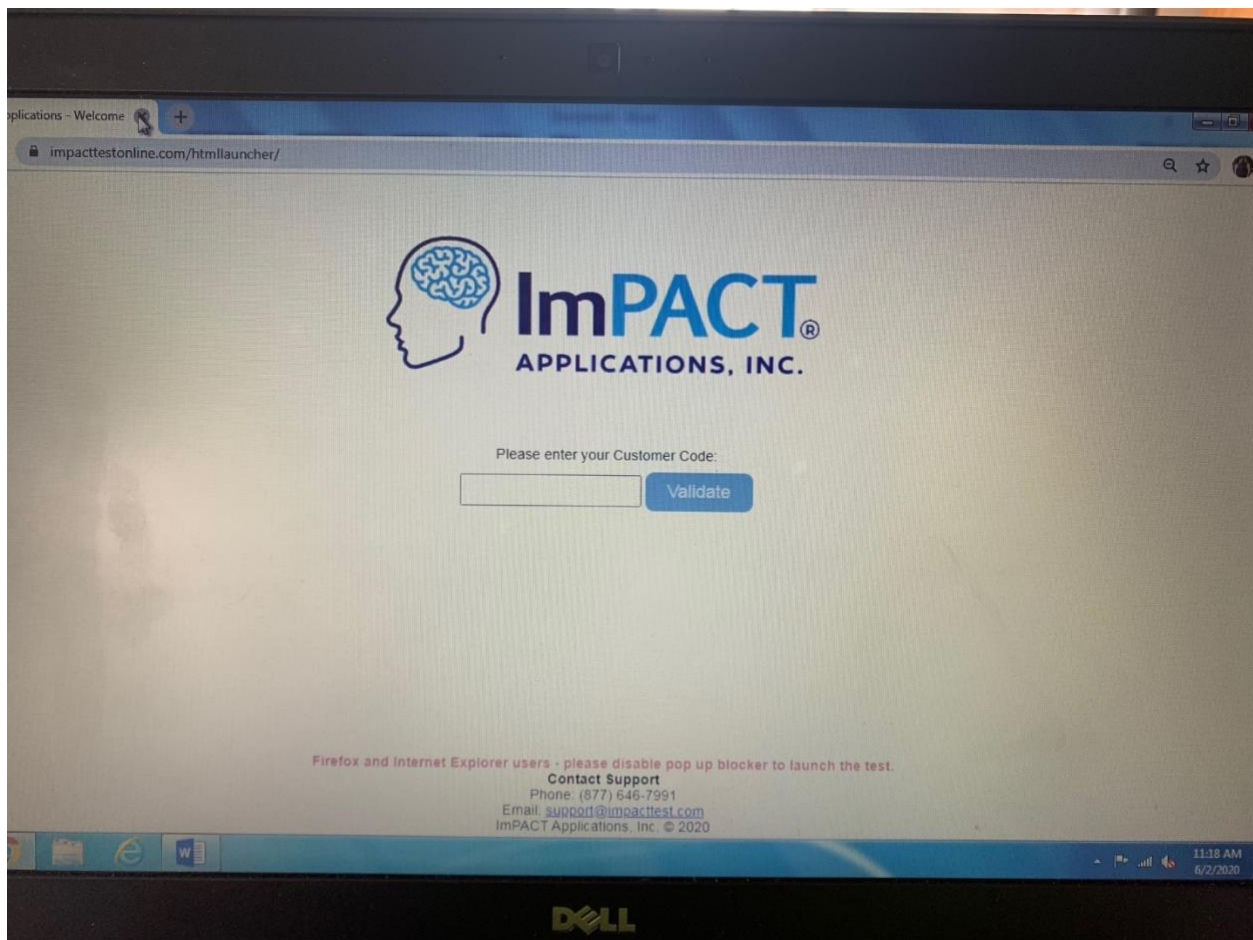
plications - Welcome
impacttestonline.com/htmllauncher/

ImPACT®
APPLICATIONS, INC.

Please enter your Customer Code:
Validate

Firefox and Internet Explorer users - please disable pop up blocker to launch the test.
Contact Support
Phone: (877) 646-7991
Email: support@impacttest.com
ImPACT Applications, Inc. © 2020

11:18 AM
6/2/2020

DELL